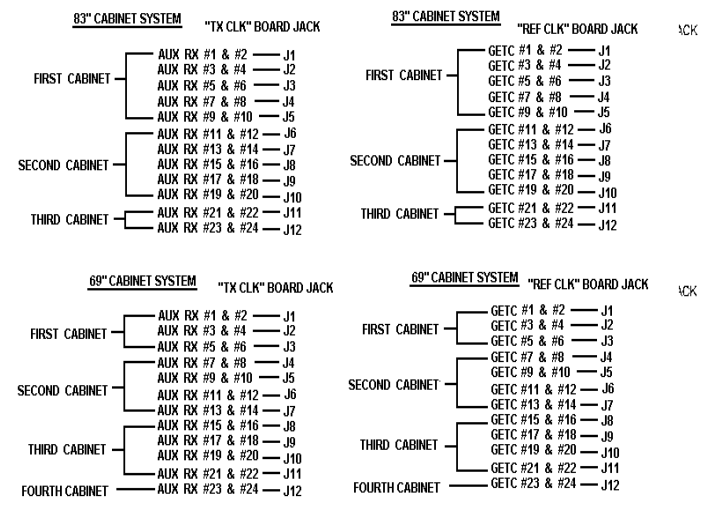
83" CABINET SYSTEM "TX CLK" BOARD JACK

FIRST CABINET
AUX RX #1 & #2 — J1
AUX RX #3 & #4 — J2
AUX RX #5 & #6 — J3
AUX RX #7 & #8 — J4
AUX RX #9 & #10 — J5

SECOND CABINET
AUX RX #11 & #12 — J6
AUX RX #13 & #14 — J7
AUX RX #15 & #16 — J8
AUX RX #17 & #18 — J9
AUX RX #19 & #20 — J10

THIRD CABINET
AUX RX #21 & #22 — J11
AUX RX #23 & #24 — J12

83" CABINET SYSTEM "REF CLK" BOARD JACK

ACK

FIRST CABINET
GETC #1 & #2 — J1
GETC #3 & #4 — J2
GETC #5 & #6 — J3
GETC #7 & #8 — J4
GETC #9 & #10 — J5

SECOND CABINET
GETC #11 & #12 — J6
GETC #13 & #14 — J7
GETC #15 & #16 — J8
GETC #17 & #18 — J9
GETC #19 & #20 — J10

THIRD CABINET
GETC #21 & #22 — J11
GETC #23 & #24 — J12

69" CABINET SYSTEM "TX CLK" BOARD JACK

FIRST CABINET
AUX RX #1 & #2 — J1
AUX RX #3 & #4 — J2
AUX RX #5 & #6 — J3

SECOND CABINET
AUX RX #7 & #8 — J4
AUX RX #9 & #10 — J5
AUX RX #11 & #12 — J6
AUX RX #13 & #14 — J7

THIRD CABINET
AUX RX #15 & #16 — J8
AUX RX #17 & #18 — J9
AUX RX #19 & #20 — J10
AUX RX #21 & #22 — J11

FOURTH CABINET — AUX RX #23 & #24 — J12

69" CABINET SYSTEM "REF CLK" BOARD JACK

ACK

FIRST CABINET
GETC #1 & #2 — J1
GETC #3 & #4 — J2
GETC #5 & #6 — J3

SECOND CABINET
GETC #7 & #8 — J4
GETC #9 & #10 — J5
GETC #11 & #12 — J6
GETC #13 & #14 — J7

THIRD CABINET
GETC #15 & #16 — J8
GETC #17 & #18 — J9
GETC #19 & #20 — J10
GETC #21 & #22 — J11

FOURTH CABINET — GETC #23 & #24 — J12